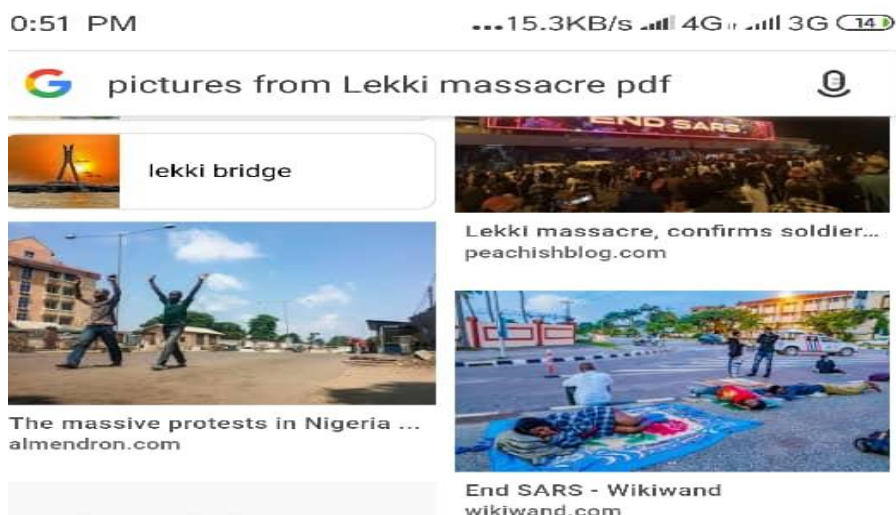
0:51 PM
...15.3KB/s 4G 3G 14

pictures from Lekki massacre pdf

lekki bridge

END SARS

Lekki massacre, confirms soldier...
peachishblog.com

The massive protests in Nigeria ...
almendron.com

End SARS - Wikiwand
wikiwand.com